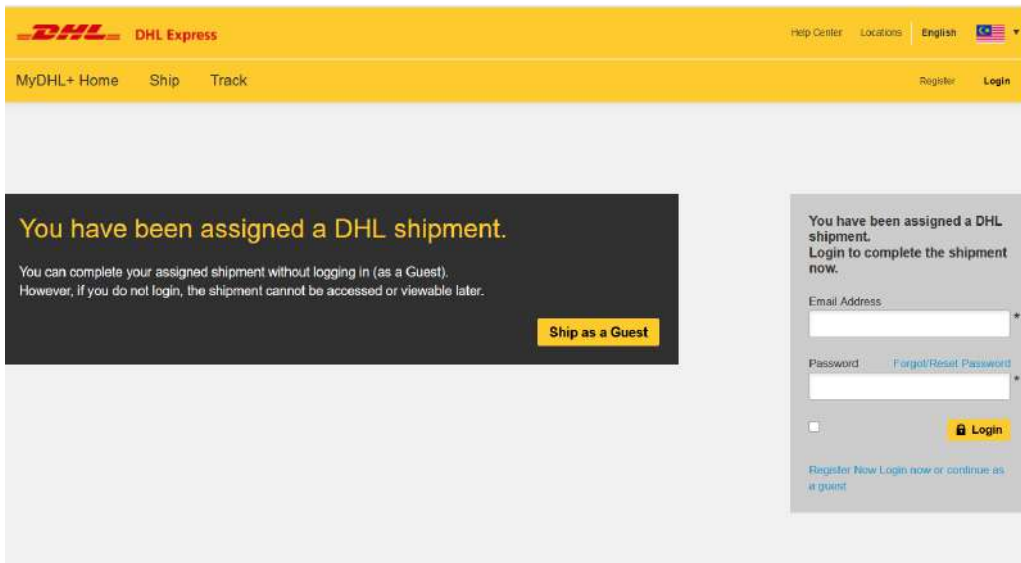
DHL DHL Express

Help Center Locations English

MyDHL+ Home Ship Track

Register Login

You have been assigned a DHL shipment.

You can complete your assigned shipment without logging in (as a Guest). However, if you do not login, the shipment cannot be accessed or viewable later.

Ship as a Guest

You have been assigned a DHL shipment. Login to complete the shipment now.

Email Address

*

Password Forgot/Reset Password

*

Login

Register Now Login now or continue as a guest